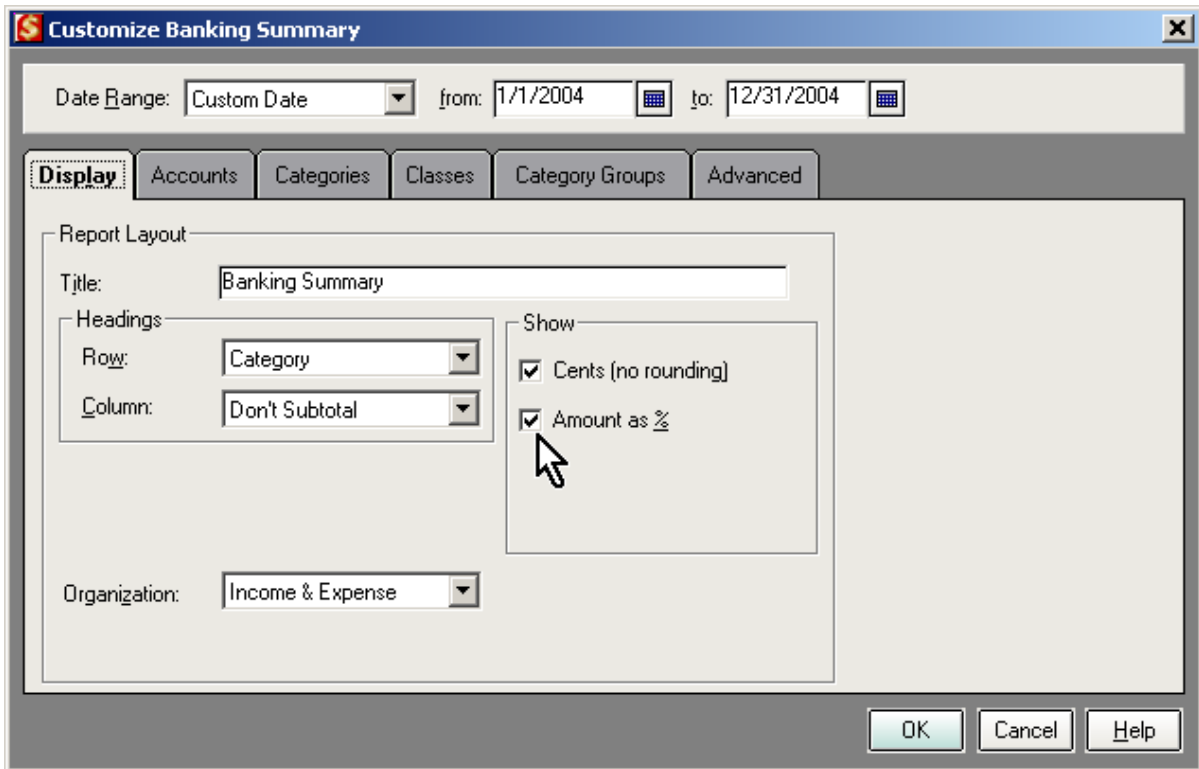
Customize Banking Summary

Date Range: Custom Date from: 1/1/2004 to: 12/31/2004

Display
Accounts
Categories
Classes
Category Groups
Advanced

Report Layout

Title: Banking Summary

Headings

Row: Category

Column: Don't Subtotal

Show

Cents (no rounding)

Amount as %

Organization: Income & Expense

OK
Cancel
Help